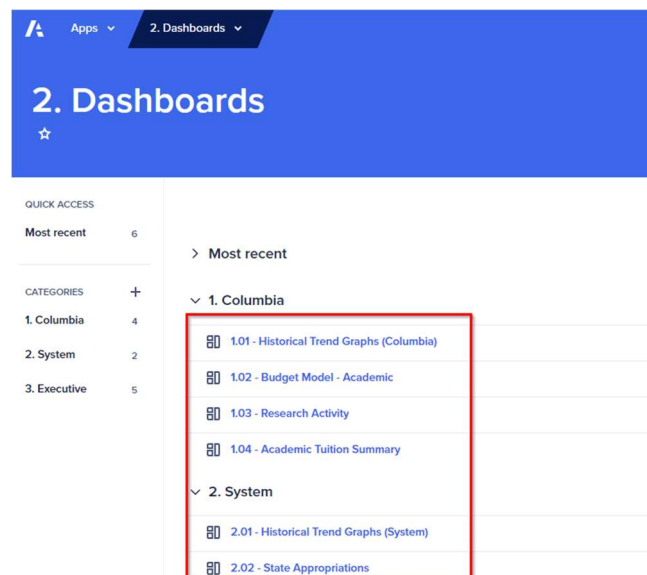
Apps 2. Dashboards

2. Dashboards

QUICK ACCESS

Most recent 6

CATEGORIES +

1. Columbia 4

2. System 2

3. Executive 5

Most recent

1. Columbia

1.01 - Historical Trend Graphs (Columbia)

1.02 - Budget Model - Academic

1.03 - Research Activity

1.04 - Academic Tuition Summary

2. System

2.01 - Historical Trend Graphs (System)

2.02 - State Appropriations